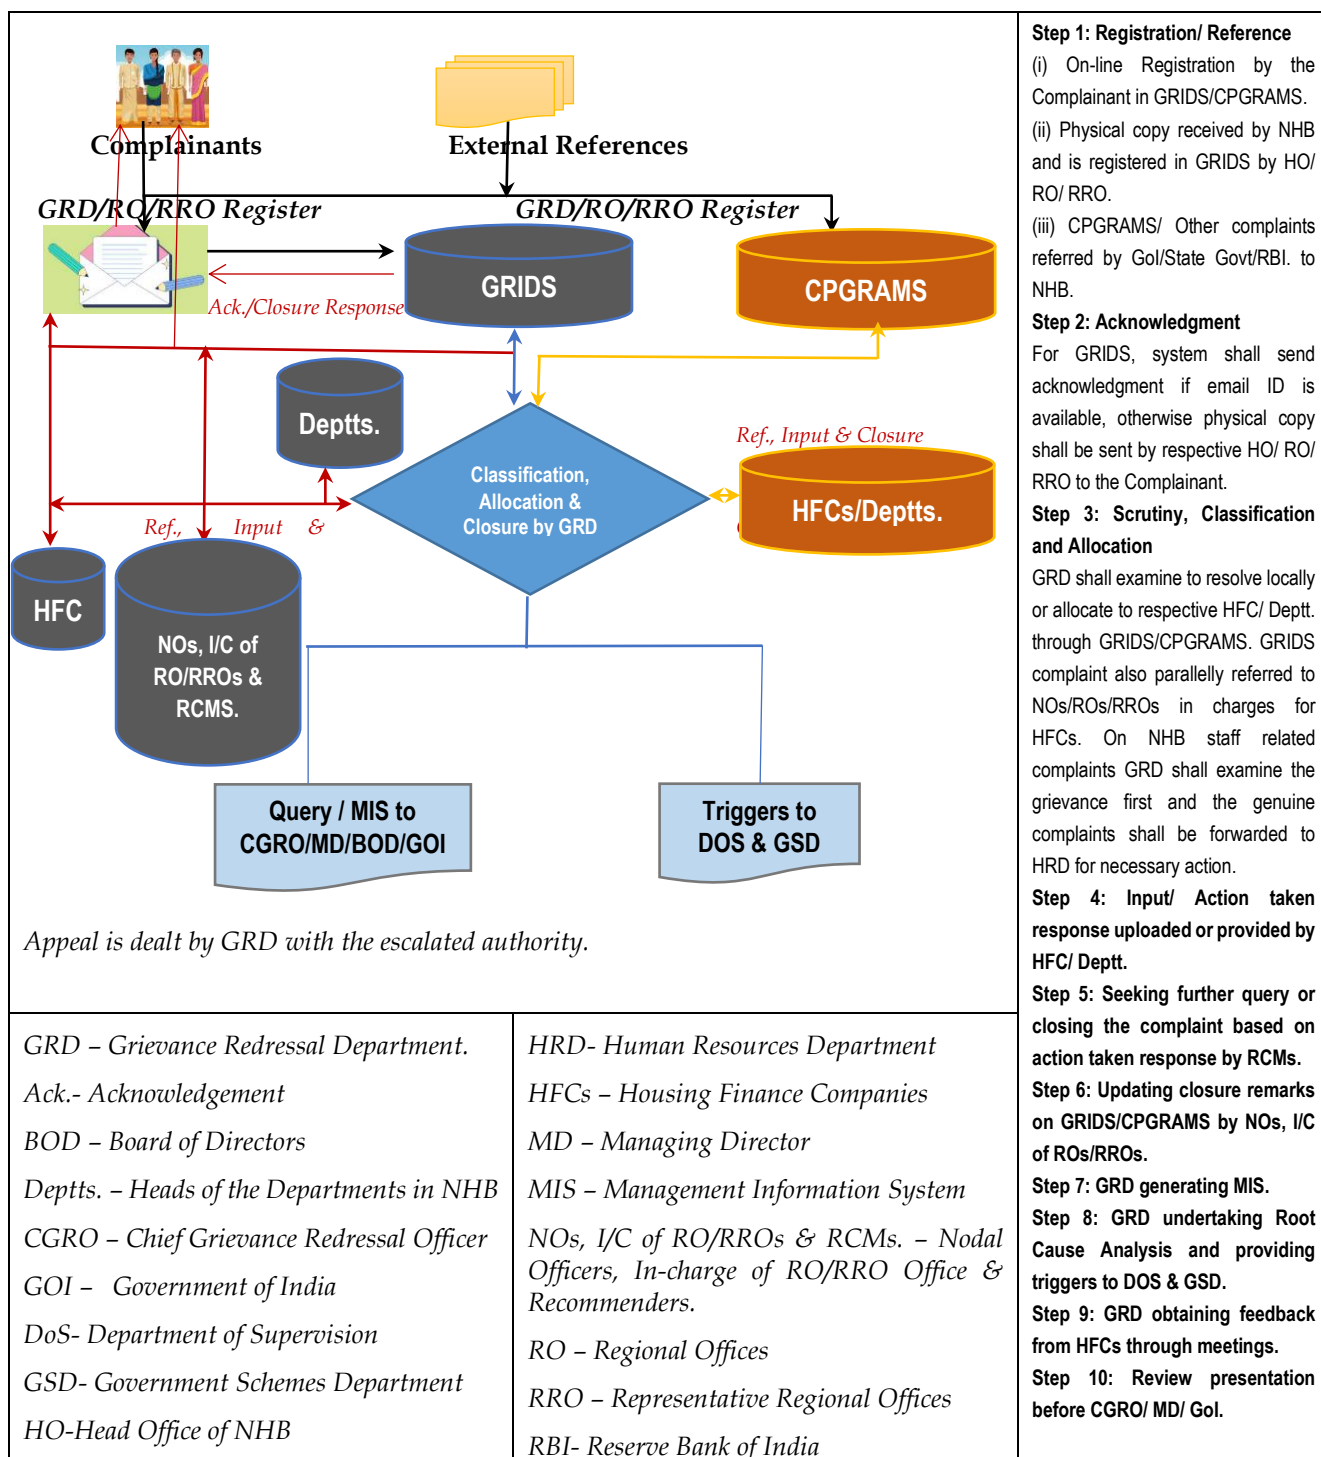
Complainants

External References

GRD/RO/RRO Register

GRD/RO/RRO Register

GRIDS

CPGRAMS

Ack./Closure Response

Deptts.

Ref., Input & Closure

Classification, Allocation & Closure by GRD

HFCs/Deptts.

Ref., Input &

HFC

NOs, I/C of RO/RROs & RCMS.

Query / MIS to CGRO/MD/BOD/GOI

Triggers to DOS & GSD

Appeal is dealt by GRD with the escalated authority.

| GRD – Grievance Redressal Department. | HRD- Human Resources Department |
|---|---|
| Ack.- Acknowledgement | HFCs – Housing Finance Companies |
| BOD – Board of Directors | MD – Managing Director |
| Deptts. – Heads of the Departments in NHB | MIS – Management Information System |
| CGRO – Chief Grievance Redressal Officer | NOs, I/C of RO/RROs & RCMs. – Nodal Officers, In-charge of RO/RRO Office & Recommenders. |
| GOI – Government of India | RO – Regional Offices |
| DoS- Department of Supervision | RRO – Representative Regional Offices |
| GSD- Government Schemes Department | RBI- Reserve Bank of India |
| HO-Head Office of NHB | |

Step 1: Registration/ Reference
(i) On-line Registration by the Complainant in GRIDS/CPGRAMS.
(ii) Physical copy received by NHB and is registered in GRIDS by HO/ RO/ RRO.
(iii) CPGRAMS/ Other complaints referred by GoI/State Govt/RBI. to NHB.
Step 2: Acknowledgment
For GRIDS, system shall send acknowledgment if email ID is available, otherwise physical copy shall be sent by respective HO/ RO/ RRO to the Complainant.
Step 3: Scrutiny, Classification and Allocation
GRD shall examine to resolve locally or allocate to respective HFC/ Deptt. through GRIDS/CPGRAMS. GRIDS complaint also parallelly referred to NOs/ROs/RROs in charges for HFCs. On NHB staff related complaints GRD shall examine the grievance first and the genuine complaints shall be forwarded to HRD for necessary action.
Step 4: Input/ Action taken response uploaded or provided by HFC/ Deptt.
Step 5: Seeking further query or closing the complaint based on action taken response by RCMs.
Step 6: Updating closure remarks on GRIDS/CPGRAMS by NOs, I/C of ROs/RROs.
Step 7: GRD generating MIS.
Step 8: GRD undertaking Root Cause Analysis and providing triggers to DOS & GSD.
Step 9: GRD obtaining feedback from HFCs through meetings.
Step 10: Review presentation before CGRO/ MD/ GoI.